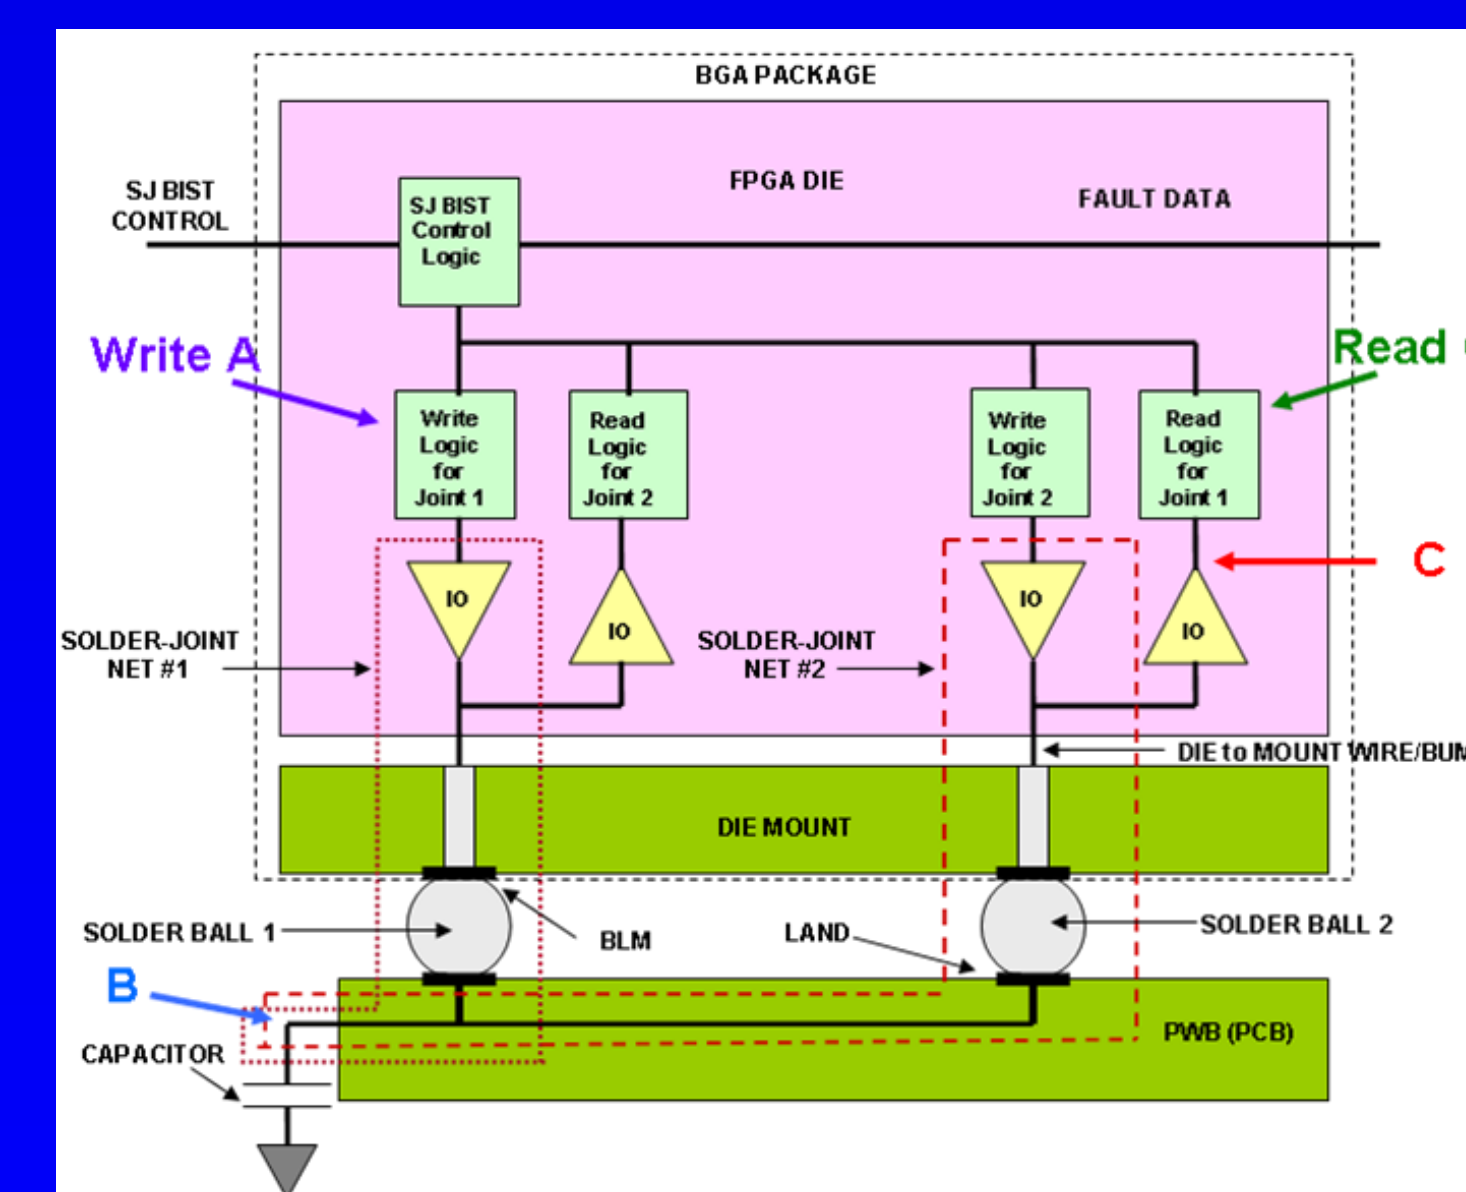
BGA PACKAGE

FPGA DIE

SJ BIST CONTROL

SJ BIST Control Logic

FAULT DATA

Write A

Read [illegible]

Write Logic for Joint 1

Read Logic for Joint 2

Write Logic for Joint 2

Read Logic for Joint 1

C

IO

IO

IO

IO

SOLDER-JOINT NET #1

SOLDER-JOINT NET #2

DIE to MOUNT WIRE/BUM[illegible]

DIE MOUNT

SOLDER BALL 1

BLM

LAND

SOLDER BALL 2

B

CAPACITOR

PWB (PCB)